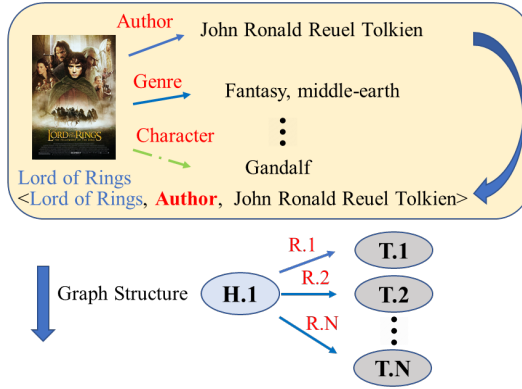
Author
John Ronald Reuel Tolkien

Genre
Fantasy, middle-earth

Character
Gandalf

Lord of Rings
<Lord of Rings, **Author**, John Ronald Reuel Tolkien>

LORD OF THE RINGS

Graph Structure

H.1

R.1
R.2
R.N

T.1
T.2
T.N